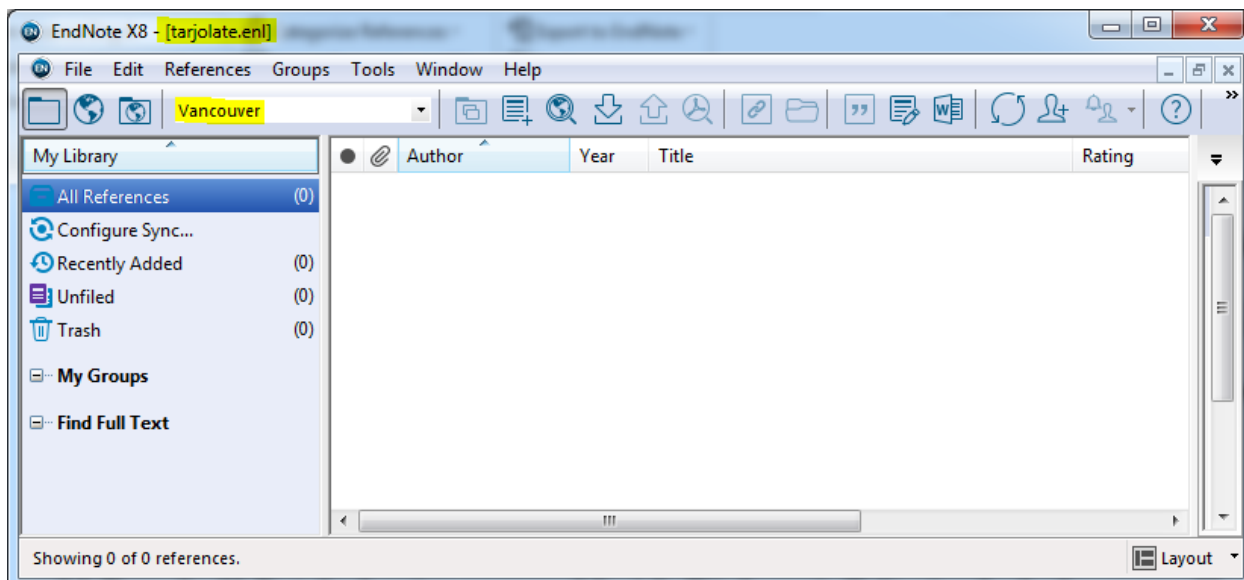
EndNote X8 - [tarjolate.enl]

File Edit References Groups Tools Window Help

Vancouver

My Library

All References (0)
Configure Sync...
Recently Added (0)
Unfiled (0)
Trash (0)

My Groups

Find Full Text

| Author | Year | Title | Rating |
|---|---|---|---|

Showing 0 of 0 references.

Layout